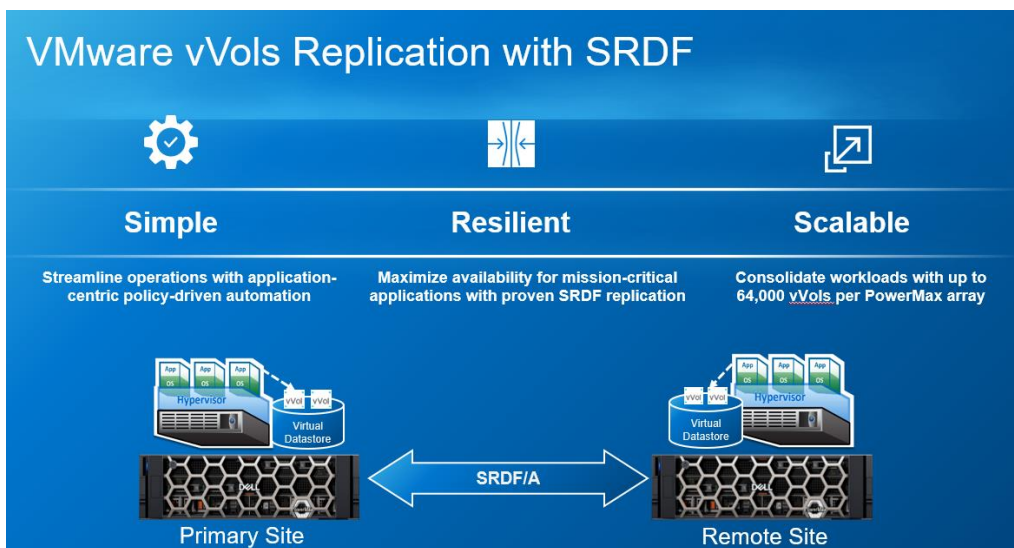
VMware vVols Replication with SRDF

Simple

Streamline operations with application-centric policy-driven automation

Resilient

Maximize availability for mission-critical applications with proven SRDF replication

Scalable

Consolidate workloads with up to 64,000 vVols per PowerMax array

App
OS
App
OS
App
OS
Hypervisor
vVol
vVol
Virtual Datastore
DELL

SRDF/A

App
OS
App
OS
App
OS
Hypervisor
vVol
vVol
Virtual Datastore
DELL

Primary Site

Remote Site